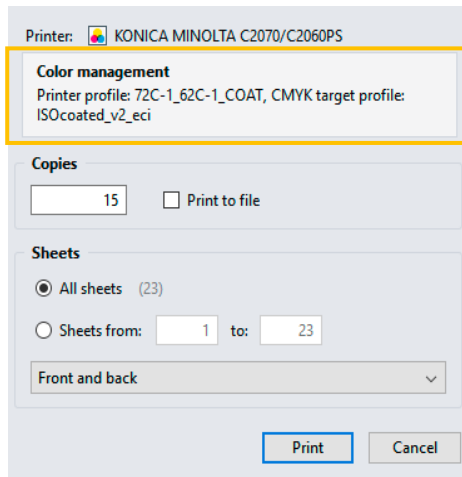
Printer: KONICA MINOLTA C2070/C2060PS

Color management
Printer profile: 72C-1_62C-1_COAT, CMYK target profile: ISOcoated_v2_eci

Copies
15
Print to file

Sheets
All sheets (23)
Sheets from: 1 to: 23
Front and back

Print
Cancel